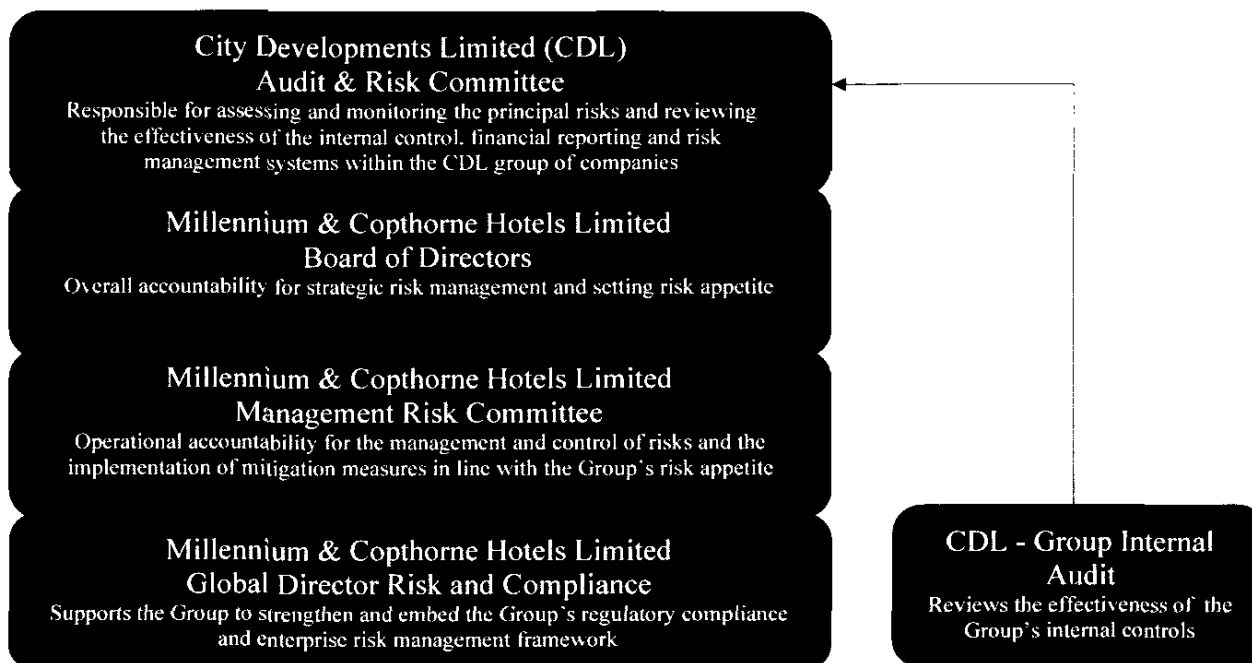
City Developments Limited (CDL)
Audit & Risk Committee
Responsible for assessing and monitoring the principal risks and reviewing the effectiveness of the internal control, financial reporting and risk management systems within the CDL group of companies

Millennium & Copthorne Hotels Limited
Board of Directors
Overall accountability for strategic risk management and setting risk appetite

Millennium & Copthorne Hotels Limited
Management Risk Committee
Operational accountability for the management and control of risks and the implementation of mitigation measures in line with the Group's risk appetite

Millennium & Copthorne Hotels Limited
Global Director Risk and Compliance
Supports the Group to strengthen and embed the Group's regulatory compliance and enterprise risk management framework

CDL - Group Internal Audit
Reviews the effectiveness of the Group's internal controls